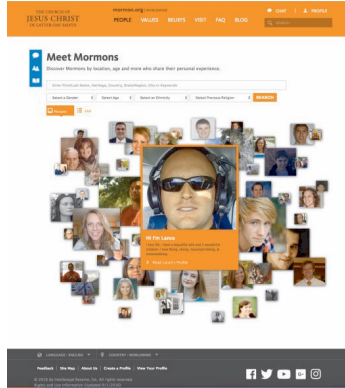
THE CHURCH OF
JESUS CHRIST
OF LATTER-DAY SAINTS

mormon.org

PEOPLE VALUES BELIEFS VISIT FAQ BLOG

CHAT PROFILE

Search

Meet Mormons

Discover Mormons by location, age and more who share their personal experience.

Enter First/Last Name, Heritage, Country, State/Region, City or Keywords

Select a Gender Select Age Select an Ethnicity Select Previous Religion SEARCH

People List

Hi I'm Lance

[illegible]

Read Lance's Profile

LANGUAGE: ENGLISH COUNTRY: WORLDWIDE

Feedback Site Map About Us Create a Profile View Your Profile

© 2016 by Intellectual Reserve, Inc. All rights reserved.
Rights and Use Information (Updated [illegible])